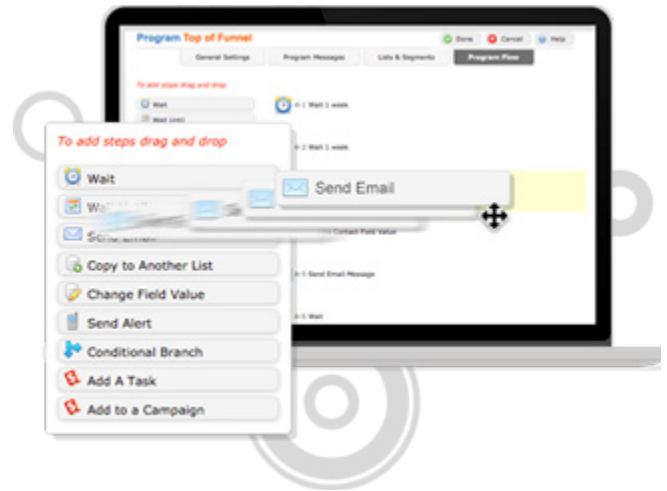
Program Top of Funnel

Done Cancel Help

General Settings Program Messages Lists & Segments Program Flow

To add steps drag and drop

Wait

Wait Until

1-1 Wait 1 week

1-2 Wait 1 week

Contact Field Value

1-3 Send Email Message

1-4 Wait

To add steps drag and drop

Wait

Wa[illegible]

Se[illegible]

Send Email

Copy to Another List

Change Field Value

Send Alert

Conditional Branch

Add A Task

Add to a Campaign